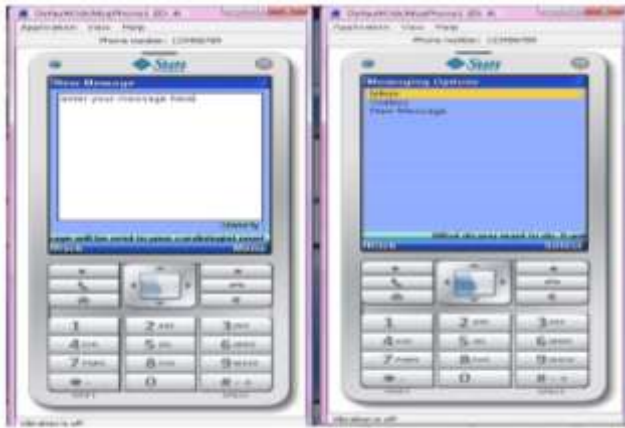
DefaultColorPhone1 2D
Application View Help
Phone number: 12345678
Sun
New Message
enter your message here
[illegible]
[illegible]
1
2 abc
3 def
4 ghi
5 jkl
6 mno
7 pqrs
8 tuv
9 wxyz
0
Vibration is off

DefaultColorPhone1 2D
Application View Help
Phone number: 12345678
Sun
Messaging Options
Inbox
Outbox
New Message
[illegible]
Back
Select
1
2 abc
3 def
4 ghi
5 jkl
6 mno
7 pqrs
8 tuv
9 wxyz
0
Vibration is off